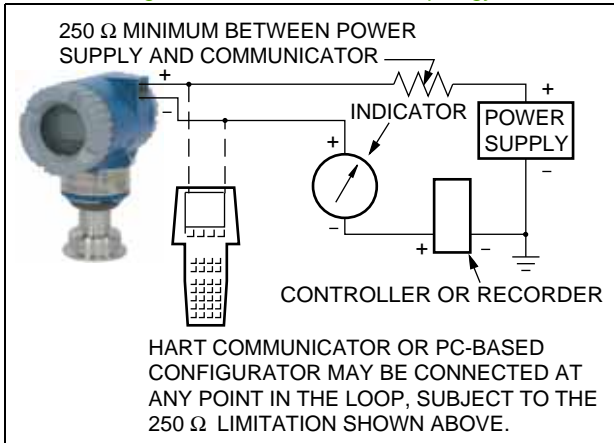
250 Ω MINIMUM BETWEEN POWER SUPPLY AND COMMUNICATOR

+

–

+

INDICATOR

POWER SUPPLY

–

+

–

+

–

CONTROLLER OR RECORDER

HART COMMUNICATOR OR PC-BASED CONFIGURATOR MAY BE CONNECTED AT ANY POINT IN THE LOOP, SUBJECT TO THE 250 Ω LIMITATION SHOWN ABOVE.